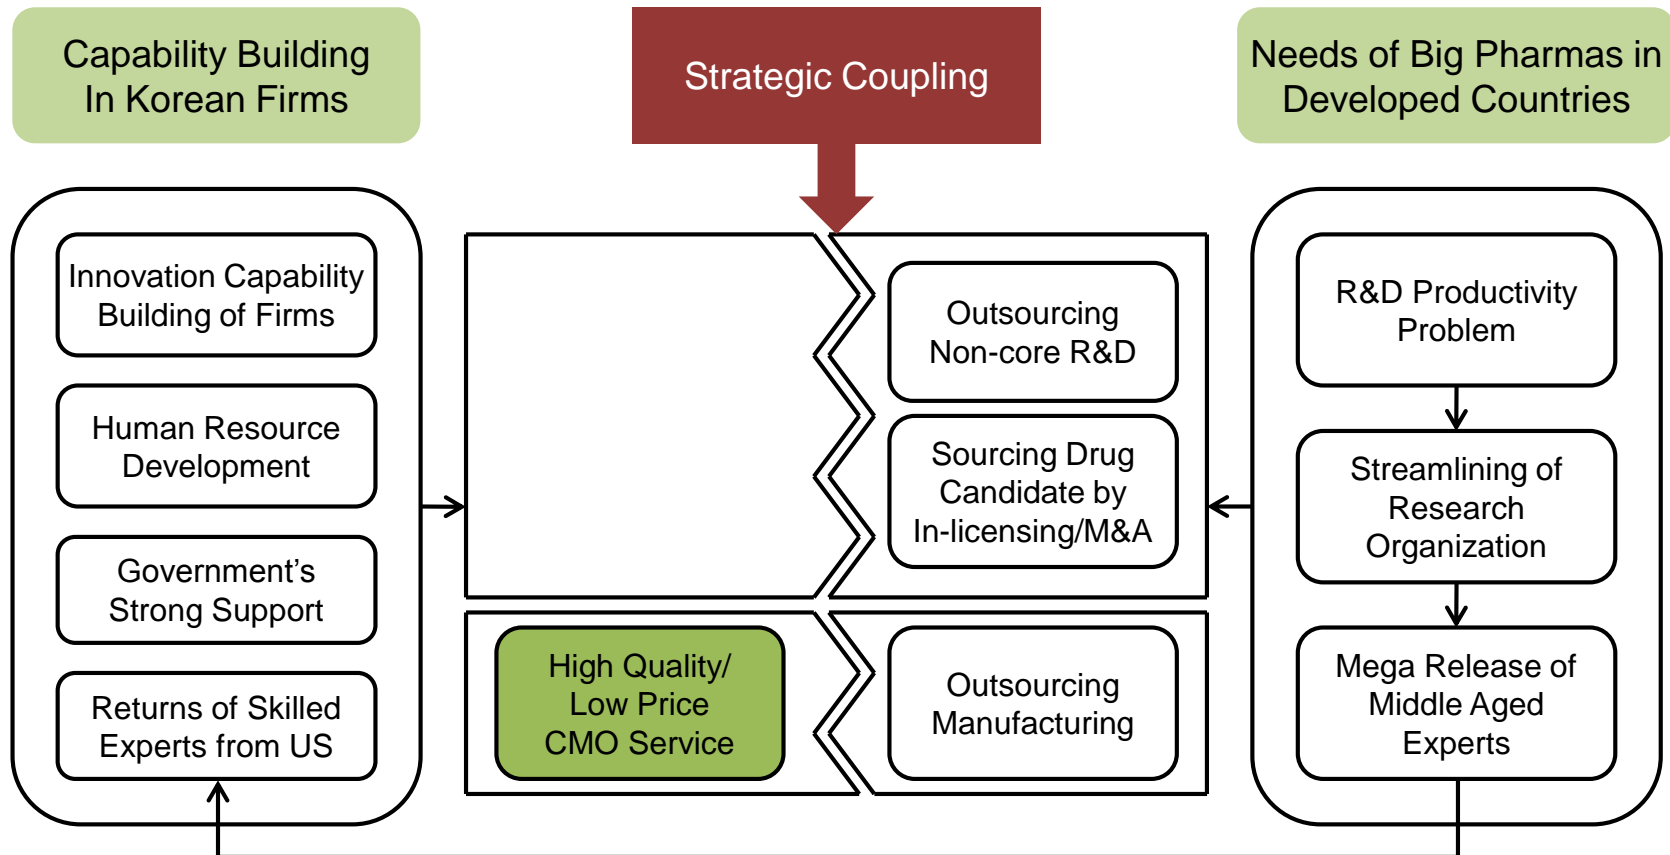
Capability Building In Korean Firms

Strategic Coupling

Needs of Big Pharmas in Developed Countries

Innovation Capability Building of Firms

Human Resource Development

Government's Strong Support

Returns of Skilled Experts from US

Outsourcing Non-core R&D

Sourcing Drug Candidate by In-licensing/M&A

High Quality/ Low Price CMO Service

Outsourcing Manufacturing

R&D Productivity Problem

Streamlining of Research Organization

Mega Release of Middle Aged Experts